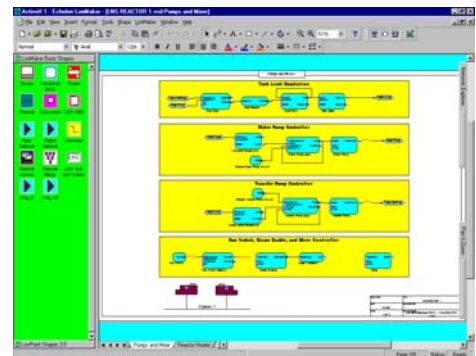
ActiveX 1 - Echelon LonMaker - [LNS REACTOR 1 md Pumps and Mixer]
File Edit View Insert Format Tools Shape LonMaker Window Help
Normal
Arial
12pt
LonMaker Basic Shapes
Tank Level Controller
Water Pump Controller
Transfer Pump Controller
Run Switch, Steam Enable, and Mixer Controller
Channel 1
LonPoint Shapes 3.0
Pumps and Mixer
Reactor Heater